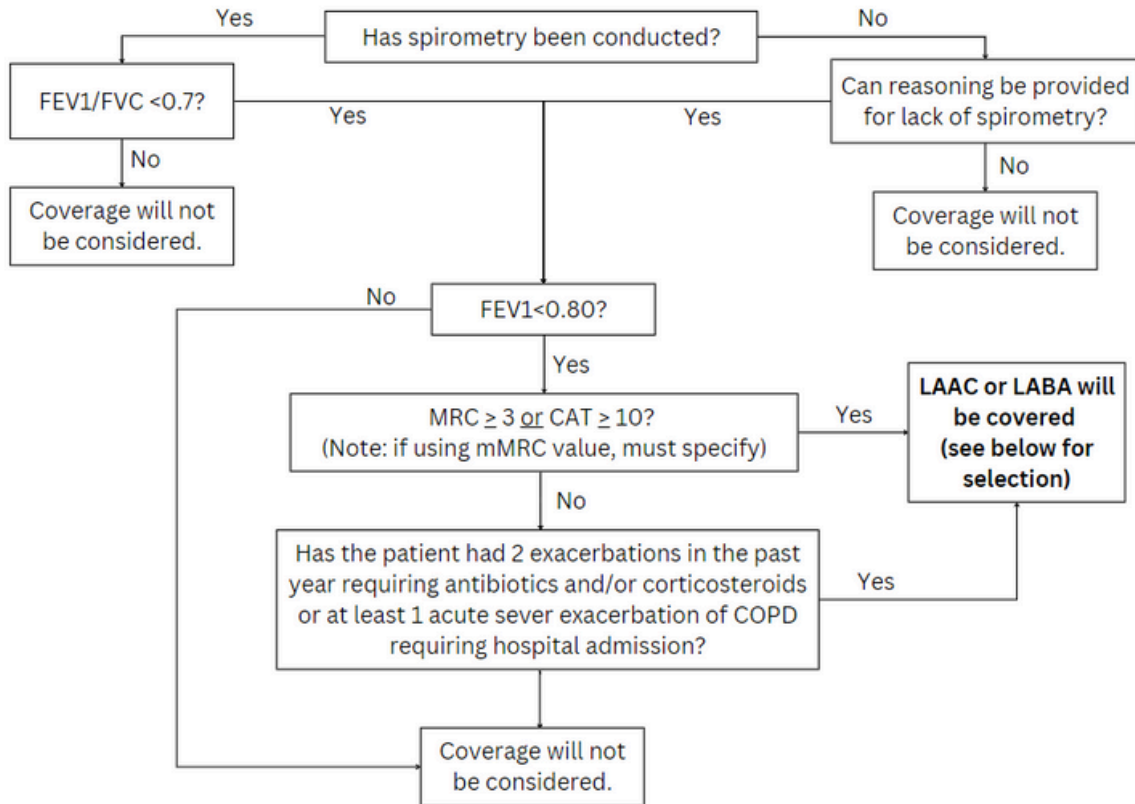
Yes

Has spirometry been conducted?

No

FEV1/FVC <0.7?

Yes

Yes

Can reasoning be provided for lack of spirometry?

No

No

Coverage will not be considered.

Coverage will not be considered.

No

FEV1<0.80?

Yes

MRC $\geq$ 3 or CAT $\geq$ 10? (Note: if using mMRC value, must specify)

Yes

**LAAC or LABA will be covered (see below for selection)**

No

Has the patient had 2 exacerbations in the past year requiring antibiotics and/or corticosteroids or at least 1 acute sever exacerbation of COPD requiring hospital admission?

Yes

Coverage will not be considered.